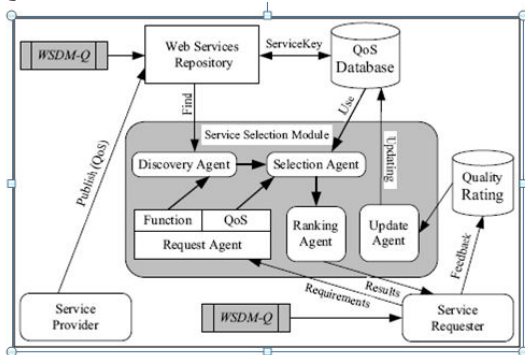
WSDM-Q

Web Services Repository

ServiceKey

QoS Database

Find

Use

Service Selection Module

Discovery Agent

Selection Agent

Updating

Quality Rating

Publish (QoS)

Function

QoS

Request Agent

Ranking Agent

Update Agent

Feedback

Results

Requirements

Service Provider

WSDM-Q

Service Requester